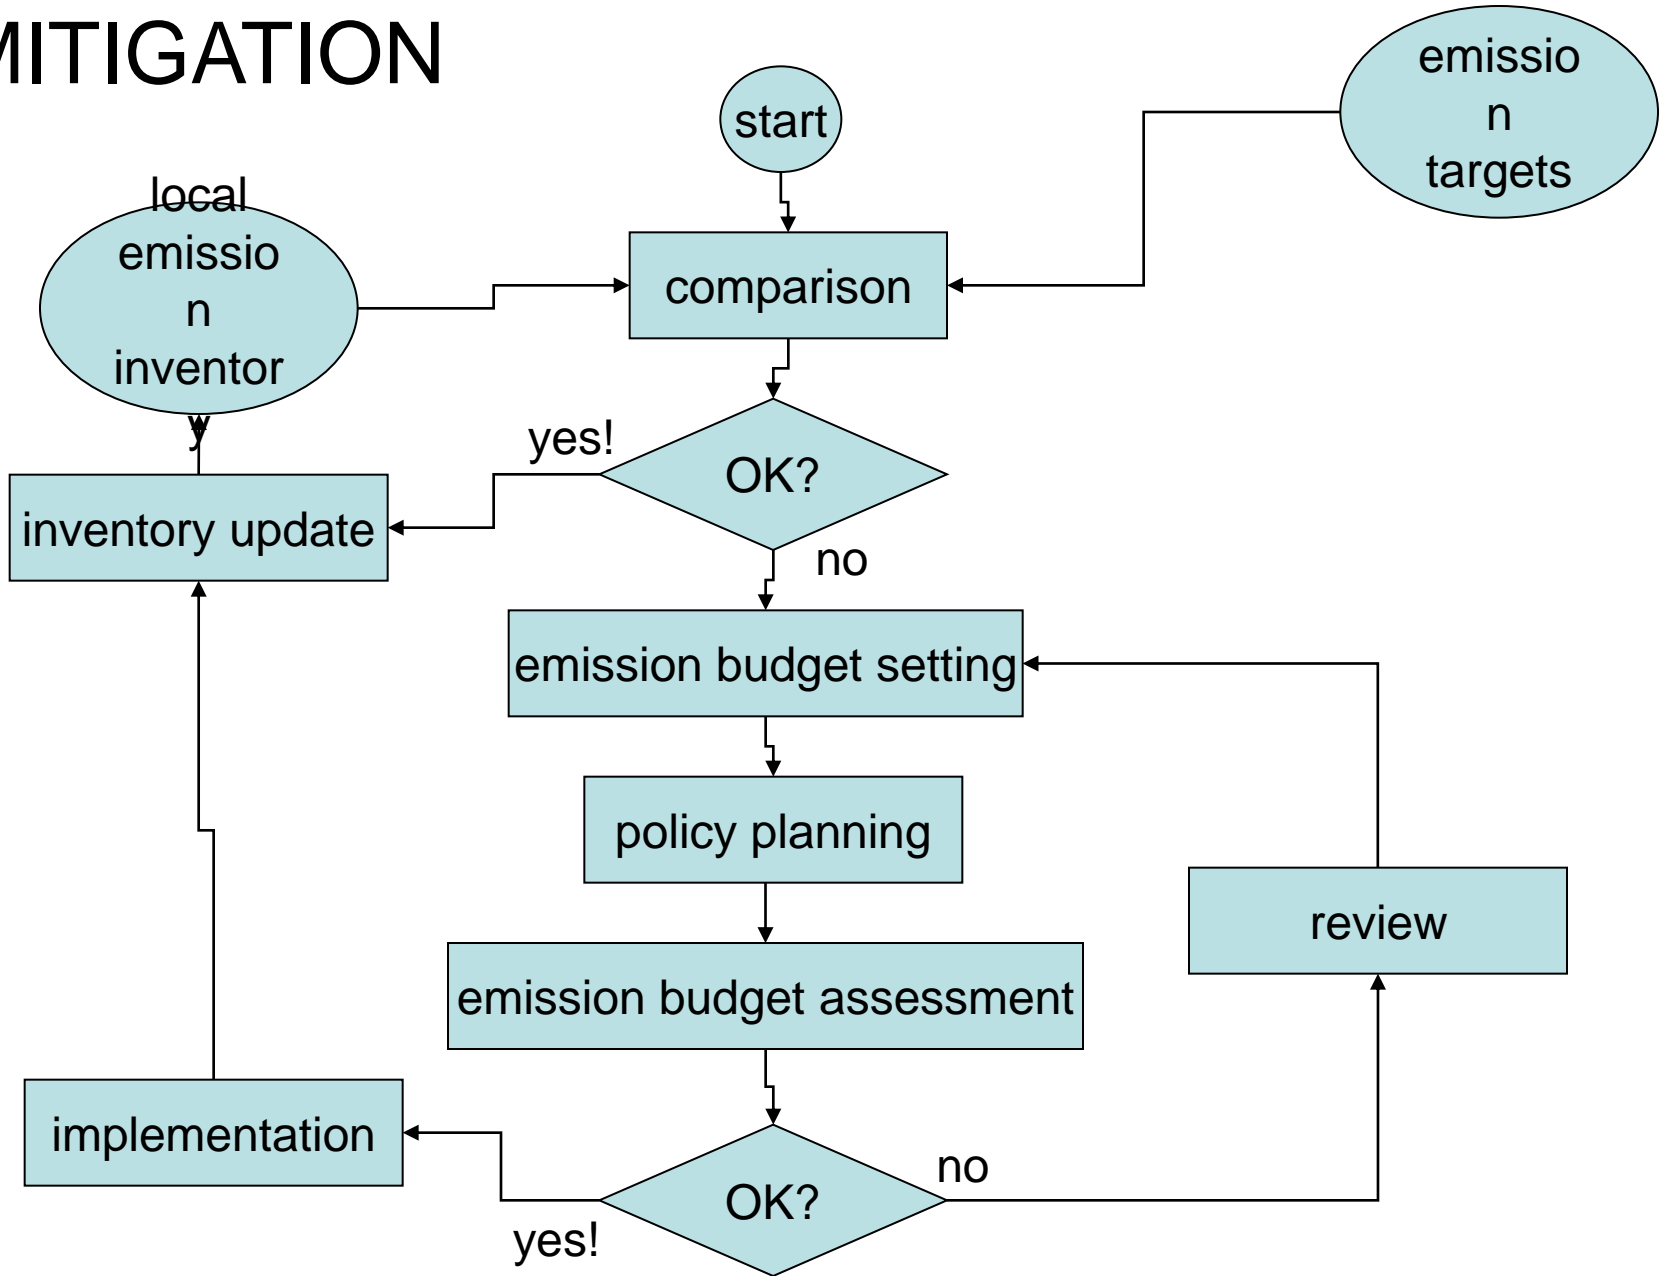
MITIGATION

start

emissio
n
targets

local
emissio
n
inventor
y

comparison

yes!

OK?

no

inventory update

emission budget setting

policy planning

review

emission budget assessment

implementation

no

OK?

yes!